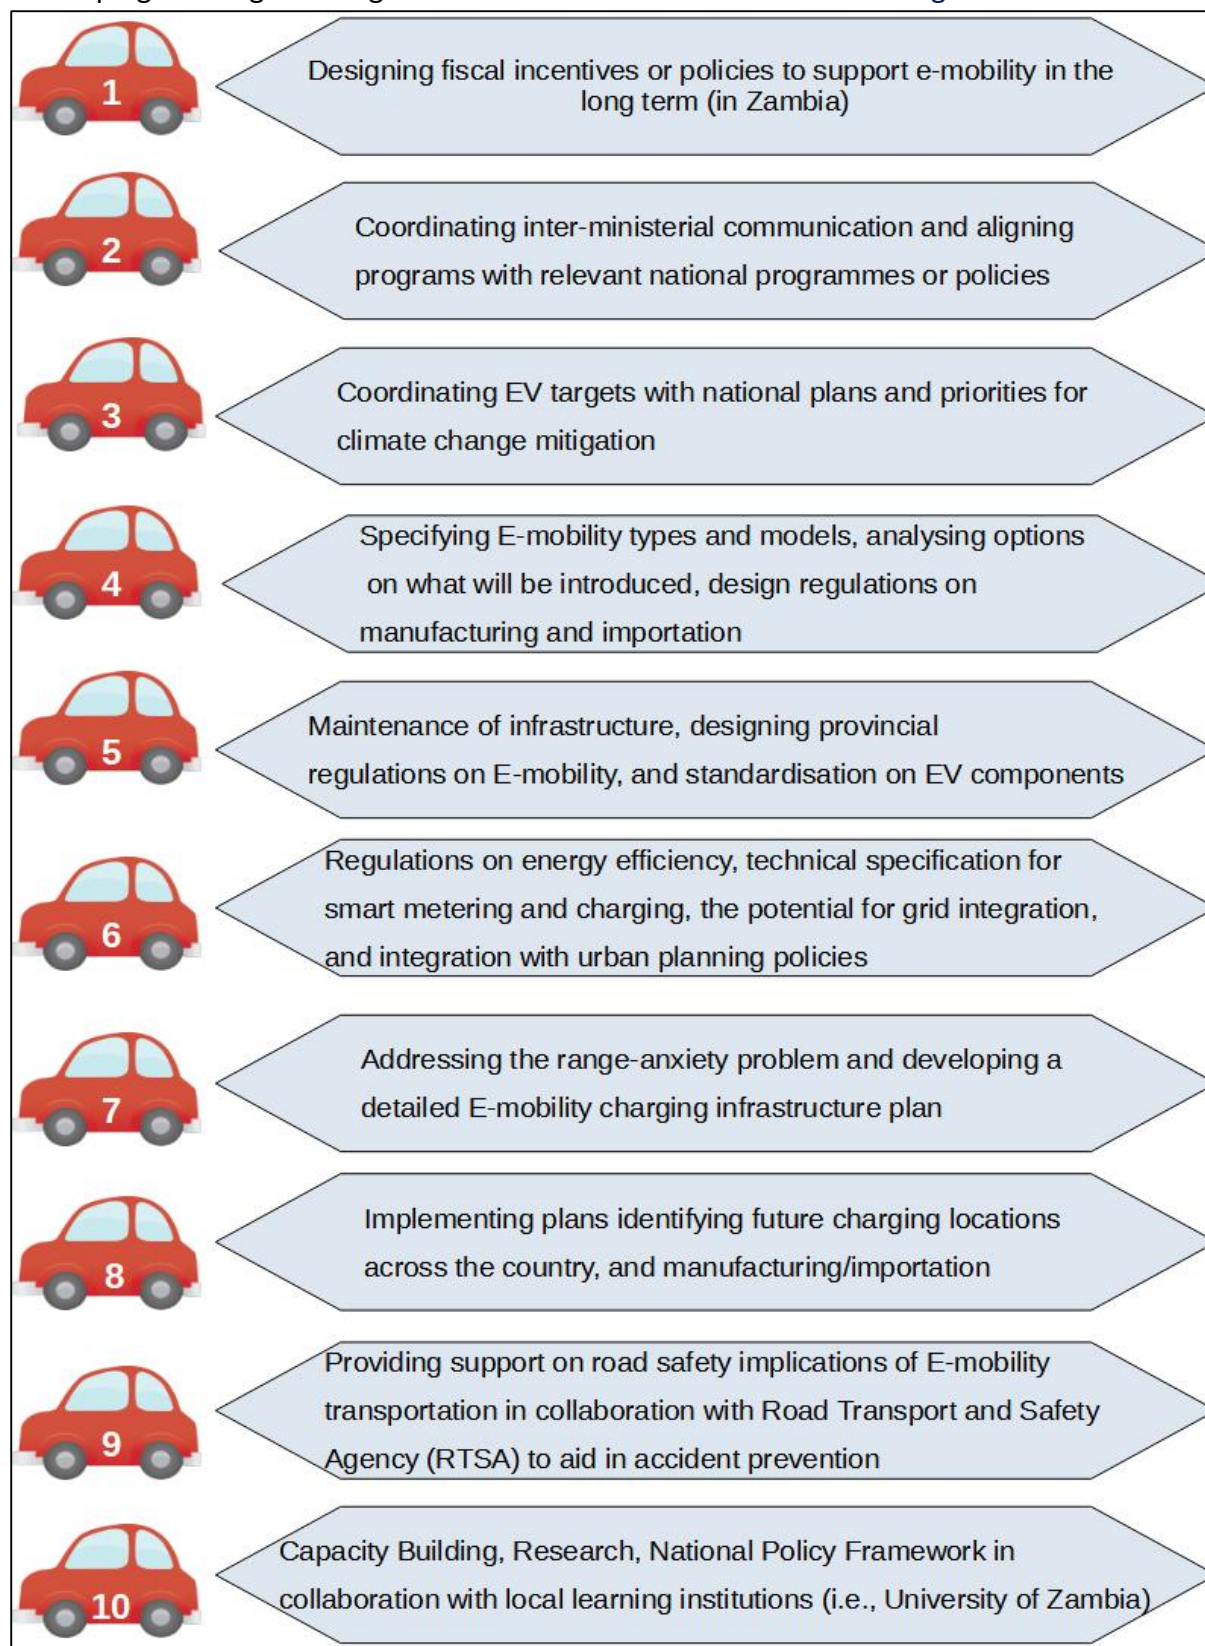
1
Designing fiscal incentives or policies to support e-mobility in the long term (in Zambia)

2
Coordinating inter-ministerial communication and aligning programs with relevant national programmes or policies

3
Coordinating EV targets with national plans and priorities for climate change mitigation

4
Specifying E-mobility types and models, analysing options on what will be introduced, design regulations on manufacturing and importation

5
Maintenance of infrastructure, designing provincial regulations on E-mobility, and standardisation on EV components

6
Regulations on energy efficiency, technical specification for smart metering and charging, the potential for grid integration, and integration with urban planning policies

7
Addressing the range-anxiety problem and developing a detailed E-mobility charging infrastructure plan

8
Implementing plans identifying future charging locations across the country, and manufacturing/importation

9
Providing support on road safety implications of E-mobility transportation in collaboration with Road Transport and Safety Agency (RTSA) to aid in accident prevention

10
Capacity Building, Research, National Policy Framework in collaboration with local learning institutions (i.e., University of Zambia)